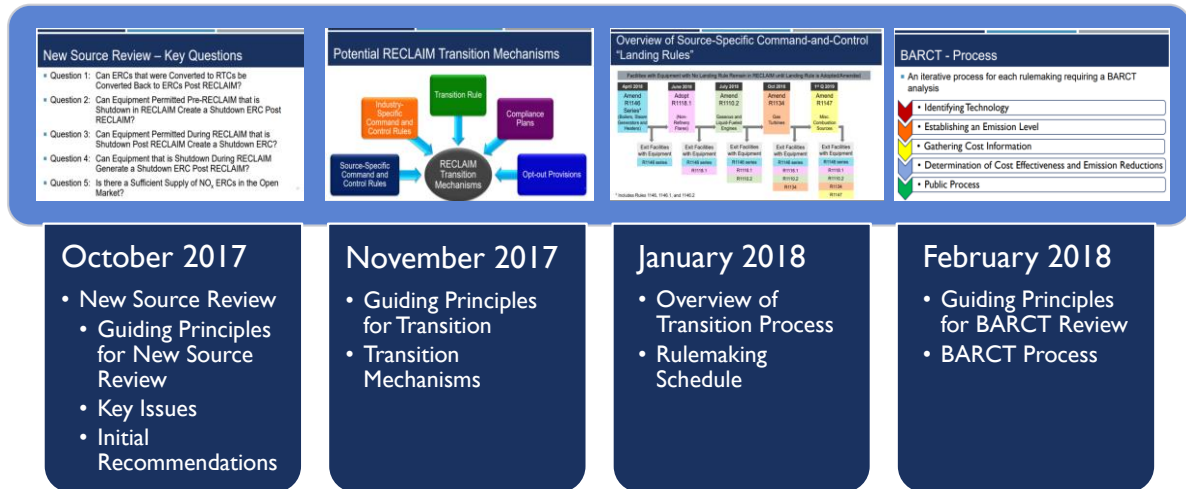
New Source Review – Key Questions

- Question 1: Can ERCs that were Converted to RTCs be Converted Back to ERCs Post RECLAIM?
- Question 2: Can Equipment Permitted Pre-RECLAIM that is Shutdown in RECLAIM Create a Shutdown ERC Post RECLAIM?
- Question 3: Can Equipment Permitted During RECLAIM that is Shutdown Post RECLAIM Create a Shutdown ERC?
- Question 4: Can Equipment that is Shutdown During RECLAIM Generate a Shutdown ERC Post RECLAIM?
- Question 5: Is there a Sufficient Supply of $NO_x$ ERCs in the Open Market?

Potential RECLAIM Transition Mechanisms

Transition Rule

Industry-Specific Command and Control Rules

Compliance Plans

RECLAIM Transition Mechanisms

Source-Specific Command and Control Rules

Opt-out Provisions

Overview of Source-Specific Command-and-Control "Landing Rules"

Facilities with Equipment with No Landing Rule Remain in RECLAIM until Landing Rule is Adopted/Amended

| April 2018 Amend R1146 Series* (Boilers, Steam Generators and Heaters) | June 2018 Adopt R1118.1 (Non-Refinery Flares) | July 2018 Amend R1110.2 (Gaseous and Liquid-Fueled Engines) | Oct 2018 Amend R1134 (Gas Turbines) | 1st Q 2019 Amend R1147 (Misc. Combustion Sources) |
|---|---|---|---|---|
| Exit Facilities with Equipment R1146 series | Exit Facilities with Equipment R1146 series R1118.1 | Exit Facilities with Equipment R1146 series R1118.1 R1110.2 | Exit Facilities with Equipment R1146 series R1118.1 R1110.2 R1134 | Exit Facilities with Equipment R1146 series R1118.1 R1110.2 R1134 R1147 |

* Includes Rules 1146, 1146.1, and 1146.2

BARCT - Process

- An iterative process for each rulemaking requiring a BARCT analysis
- Identifying Technology
- Establishing an Emission Level
- Gathering Cost Information
- Determination of Cost Effectiveness and Emission Reductions
- Public Process

October 2017
- New Source Review
  - Guiding Principles for New Source Review
  - Key Issues
  - Initial Recommendations

November 2017
- Guiding Principles for Transition
- Transition Mechanisms

January 2018
- Overview of Transition Process
- Rulemaking Schedule

February 2018
- Guiding Principles for BARCT Review
- BARCT Process